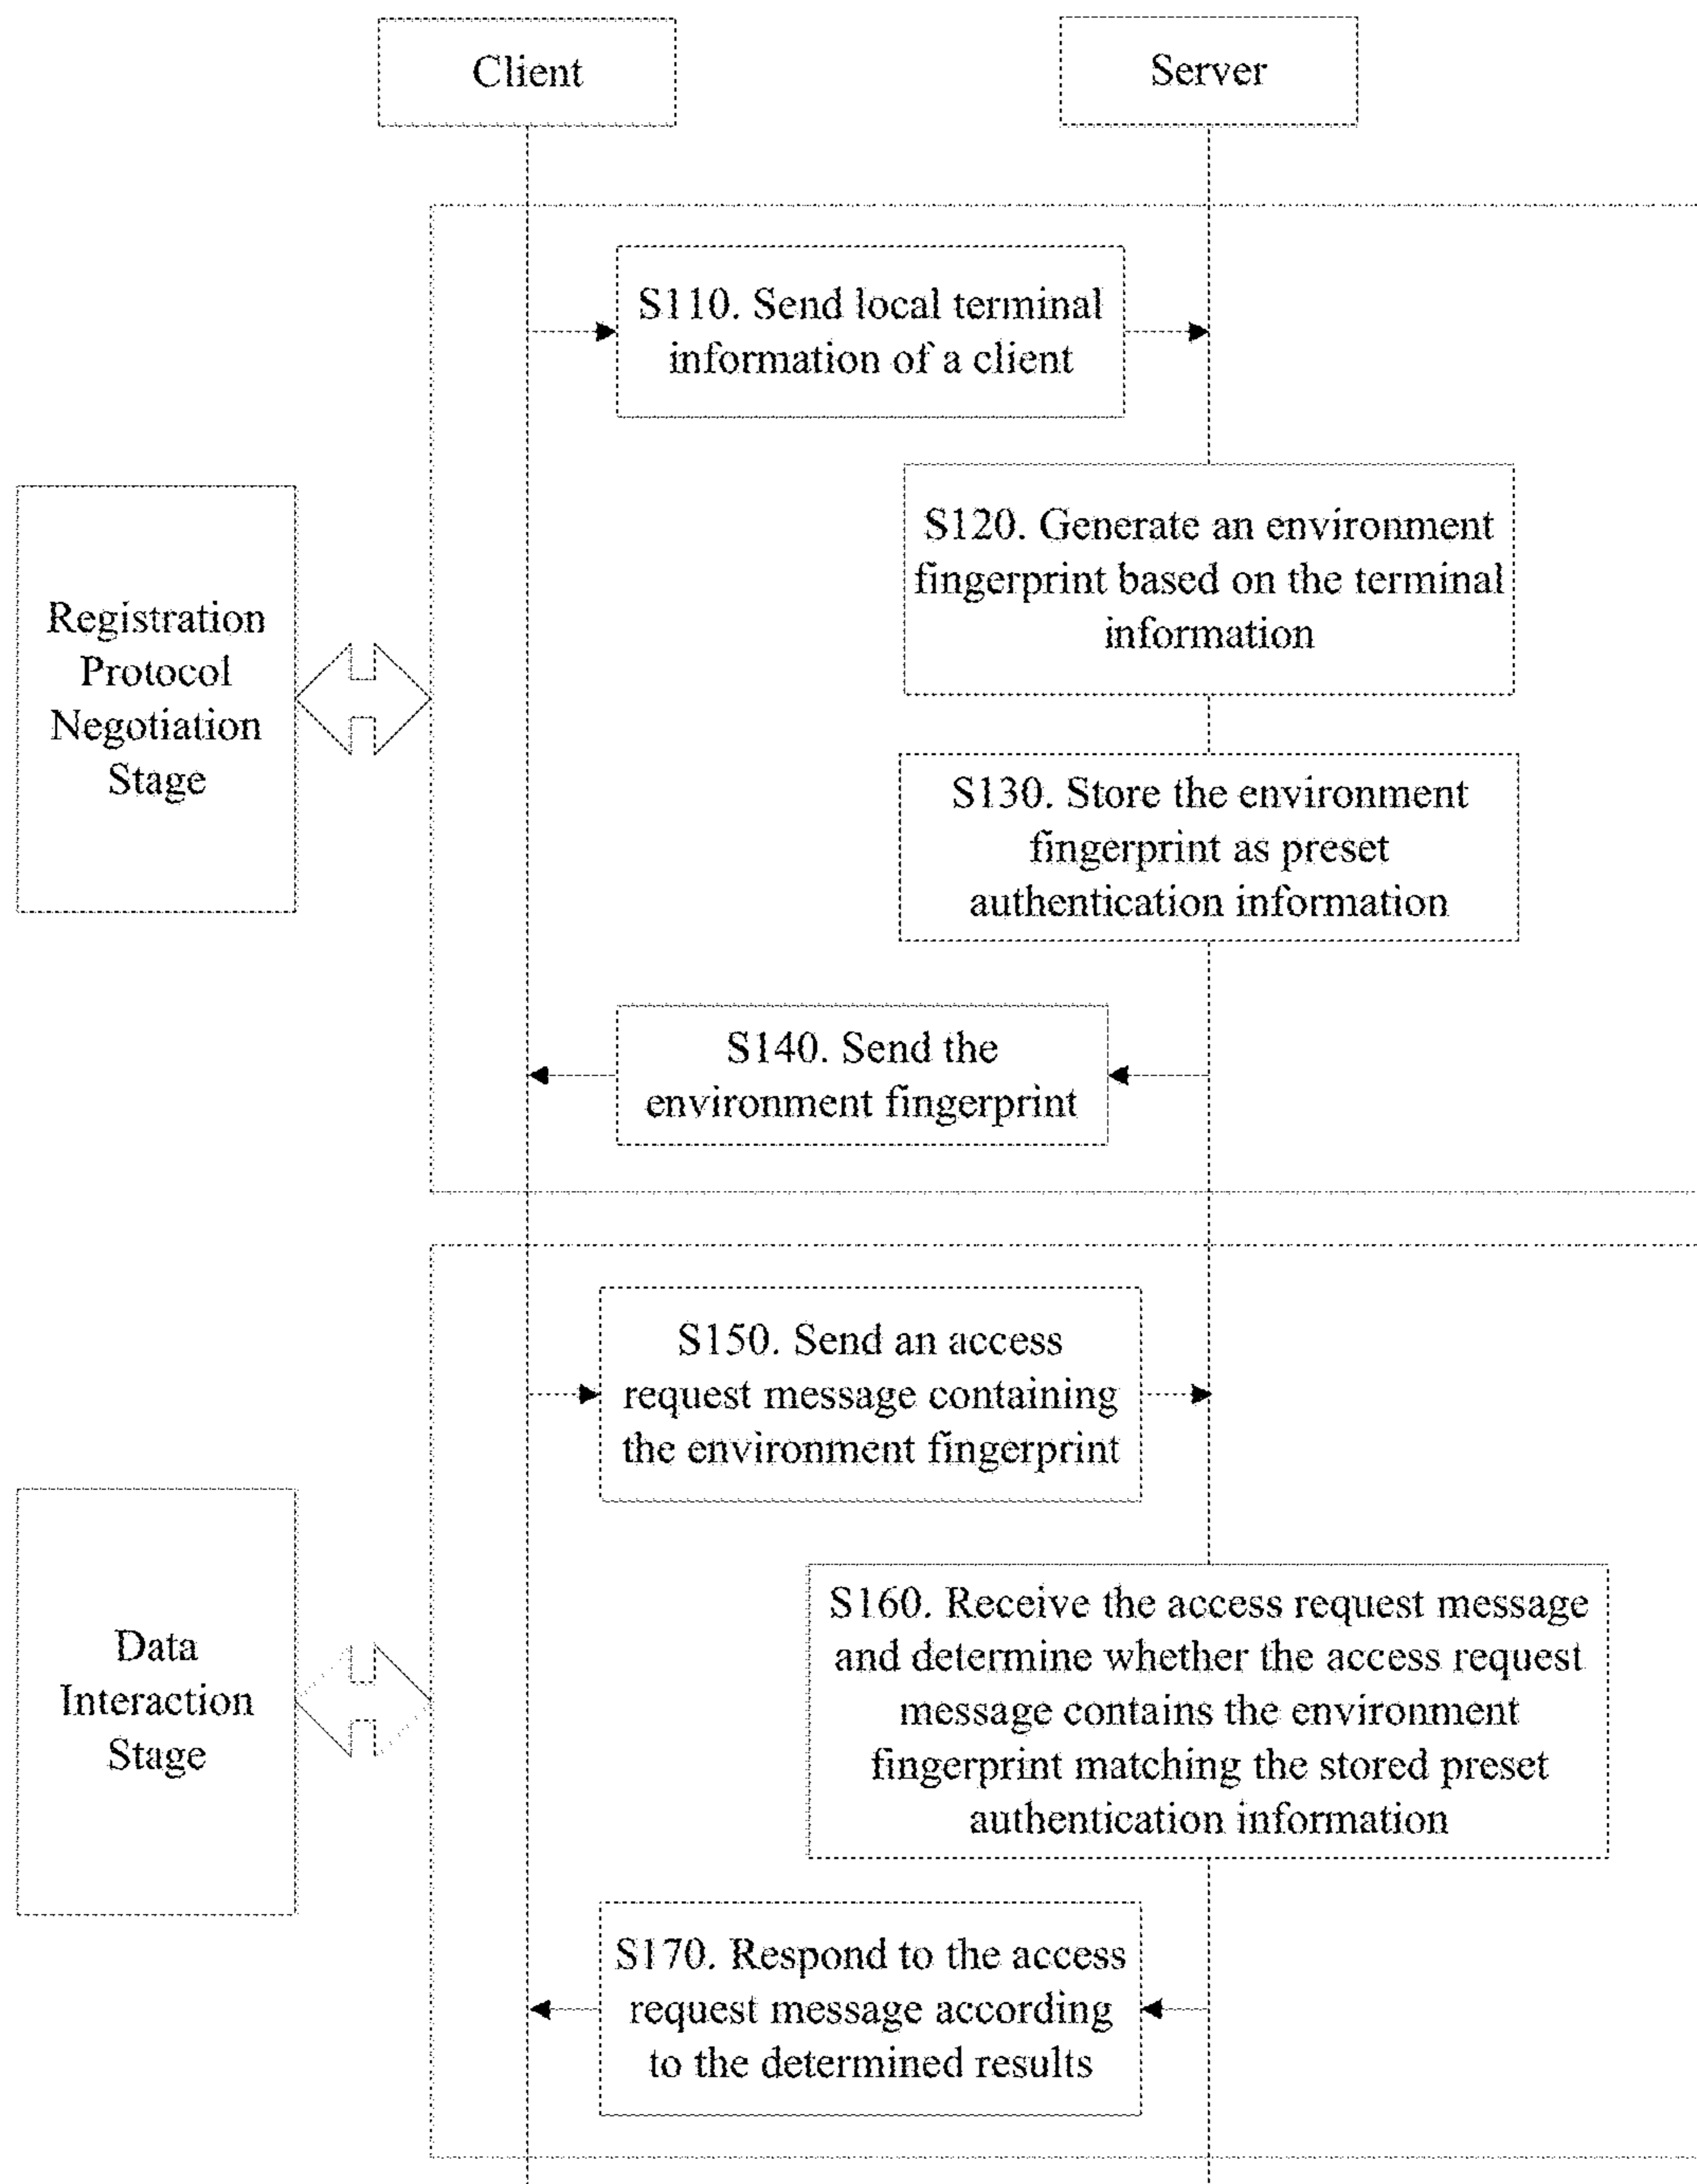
Client

Server

S110. Send local terminal information of a client

Registration Protocol Negotiation Stage

S120. Generate an environment fingerprint based on the terminal information

S130. Store the environment fingerprint as preset authentication information

S140. Send the environment fingerprint

S150. Send an access request message containing the environment fingerprint

Data Interaction Stage

S160. Receive the access request message and determine whether the access request message contains the environment fingerprint matching the stored preset authentication information

S170. Respond to the access request message according to the determined results